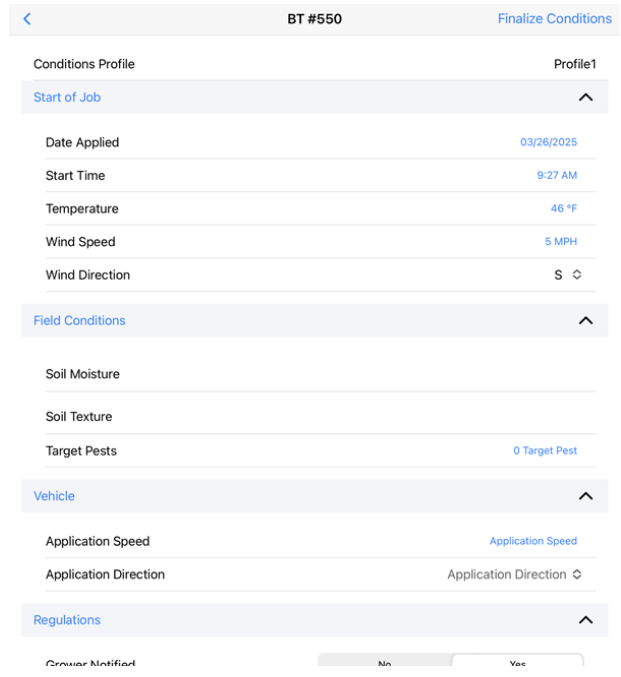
<
BT #550
Finalize Conditions

Conditions Profile
Profile1

Start of Job

Date Applied
03/26/2025

Start Time
9:27 AM

Temperature
46 °F

Wind Speed
5 MPH

Wind Direction
S

Field Conditions

Soil Moisture

Soil Texture

Target Pests
0 Target Pest

Vehicle

Application Speed
Application Speed

Application Direction
Application Direction

Regulations

Grower Notified
No
Yes